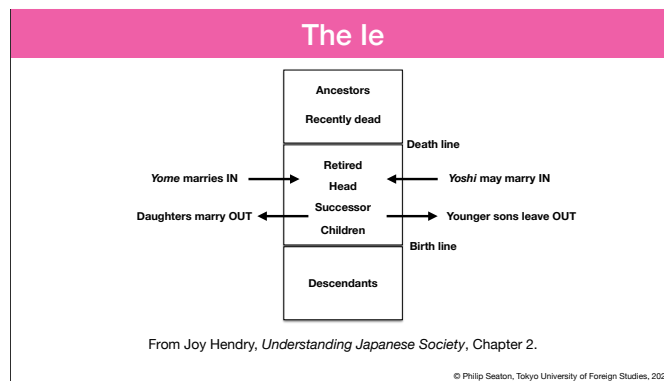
The Ie

Ancestors

Recently dead

Death line

Yome marries IN

Retired

Head

Yoshi may marry IN

Daughters marry OUT

Successor

Younger sons leave OUT

Children

Birth line

Descendants

From Joy Hendry, Understanding Japanese Society, Chapter 2.

© Philip Seaton, Tokyo University of Foreign Studies, 20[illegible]